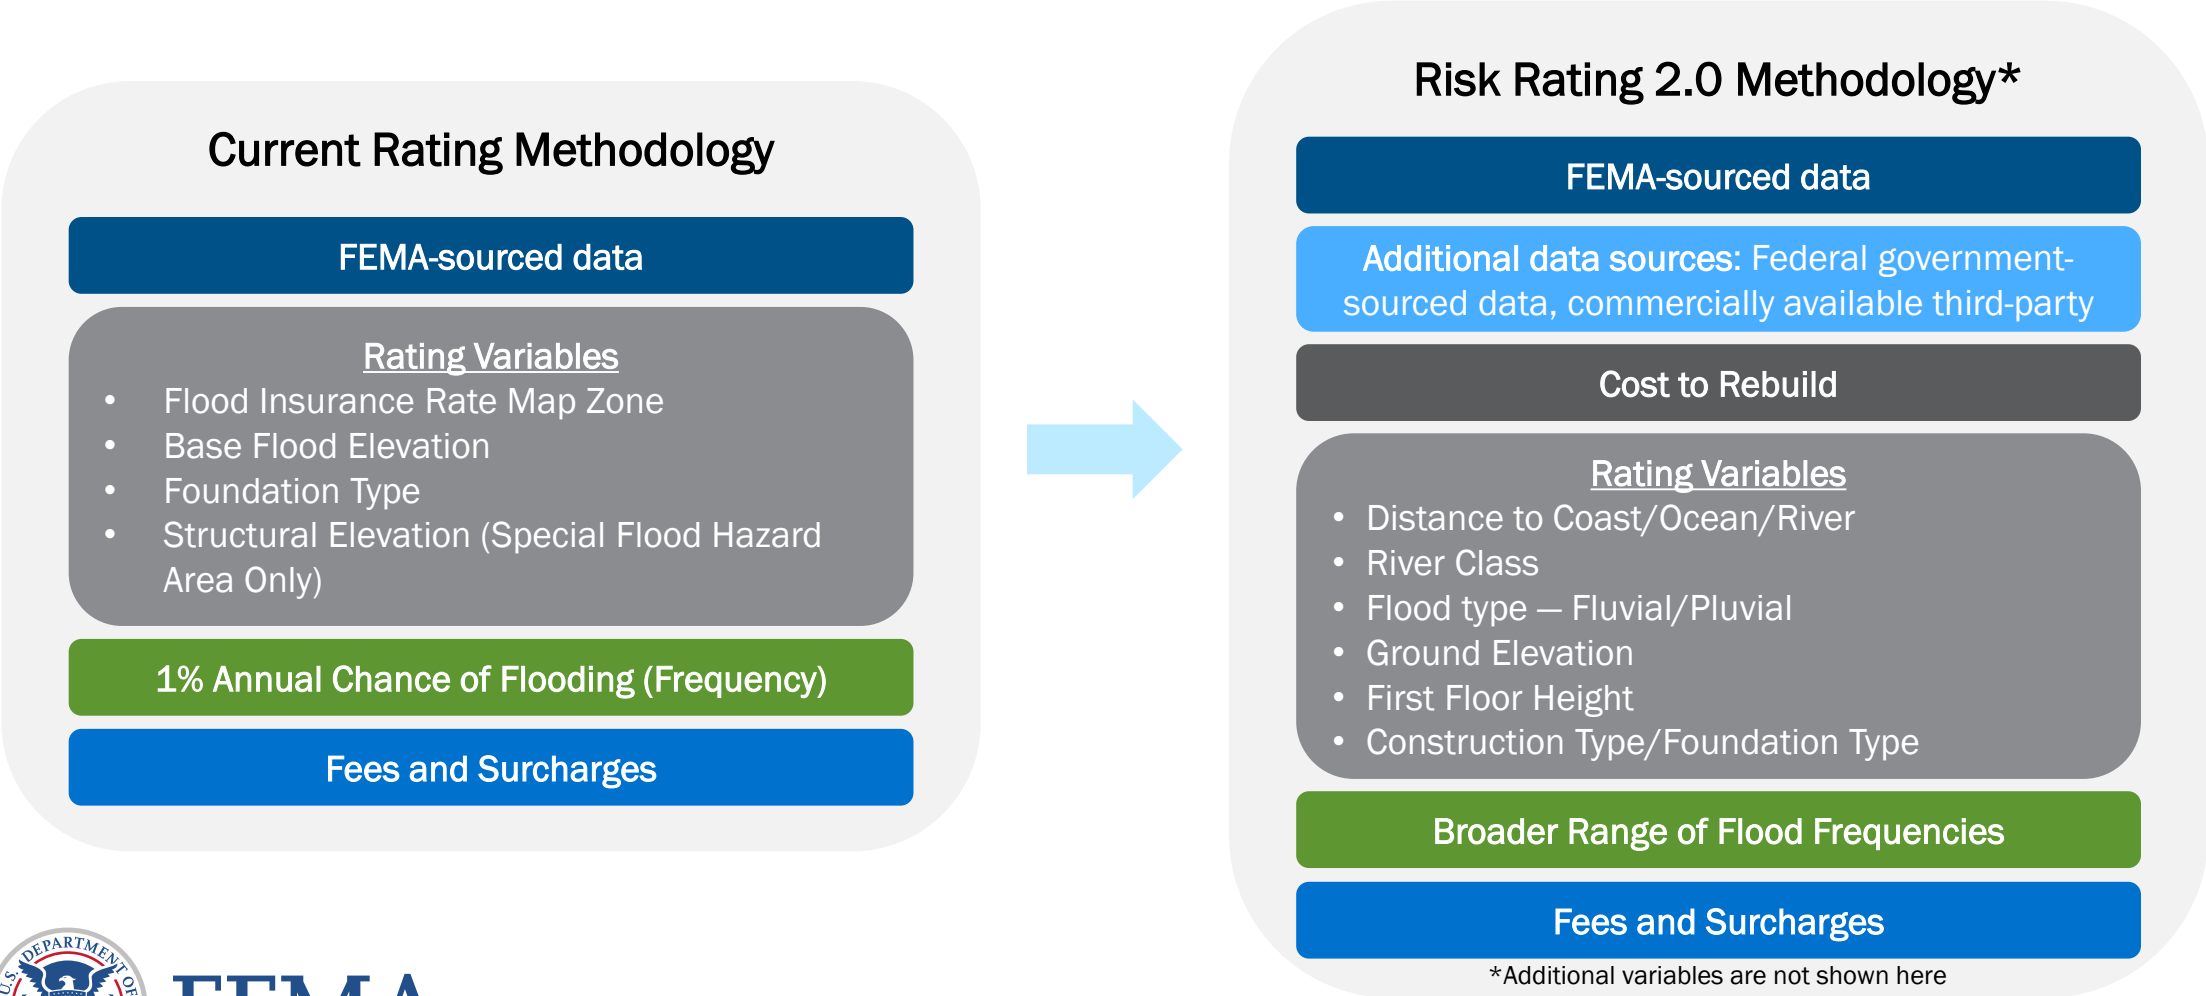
Current Rating Methodology

FEMA-sourced data

Rating Variables
- Flood Insurance Rate Map Zone
- Base Flood Elevation
- Foundation Type
- Structural Elevation (Special Flood Hazard Area Only)

1% Annual Chance of Flooding (Frequency)

Fees and Surcharges

Risk Rating 2.0 Methodology*

FEMA-sourced data

Additional data sources: Federal government-sourced data, commercially available third-party

Cost to Rebuild

Rating Variables
- Distance to Coast/Ocean/River
- River Class
- Flood type — Fluvial/Pluvial
- Ground Elevation
- First Floor Height
- Construction Type/Foundation Type

Broader Range of Flood Frequencies

Fees and Surcharges

*Additional variables are not shown here

U.S. DEPARTMENT OF

FEMA